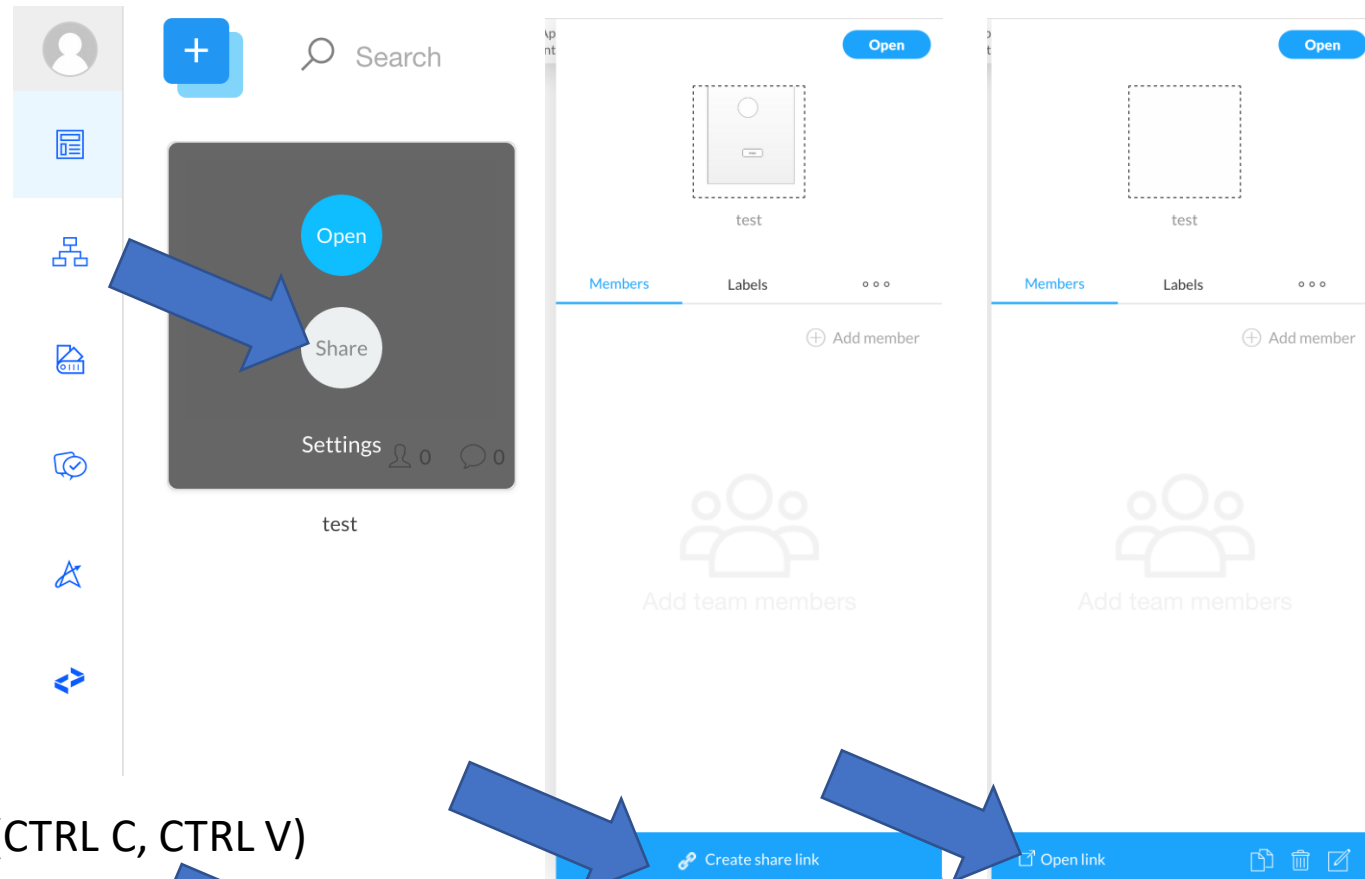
+

Search

Open

Share

Settings 0 0

test

Open

test

Members Labels ○○○

Add member

Add team members

Create share link

Open

test

Members Labels ○○○

Add member

Add team members

Open link

(CTRL C, CTRL V)